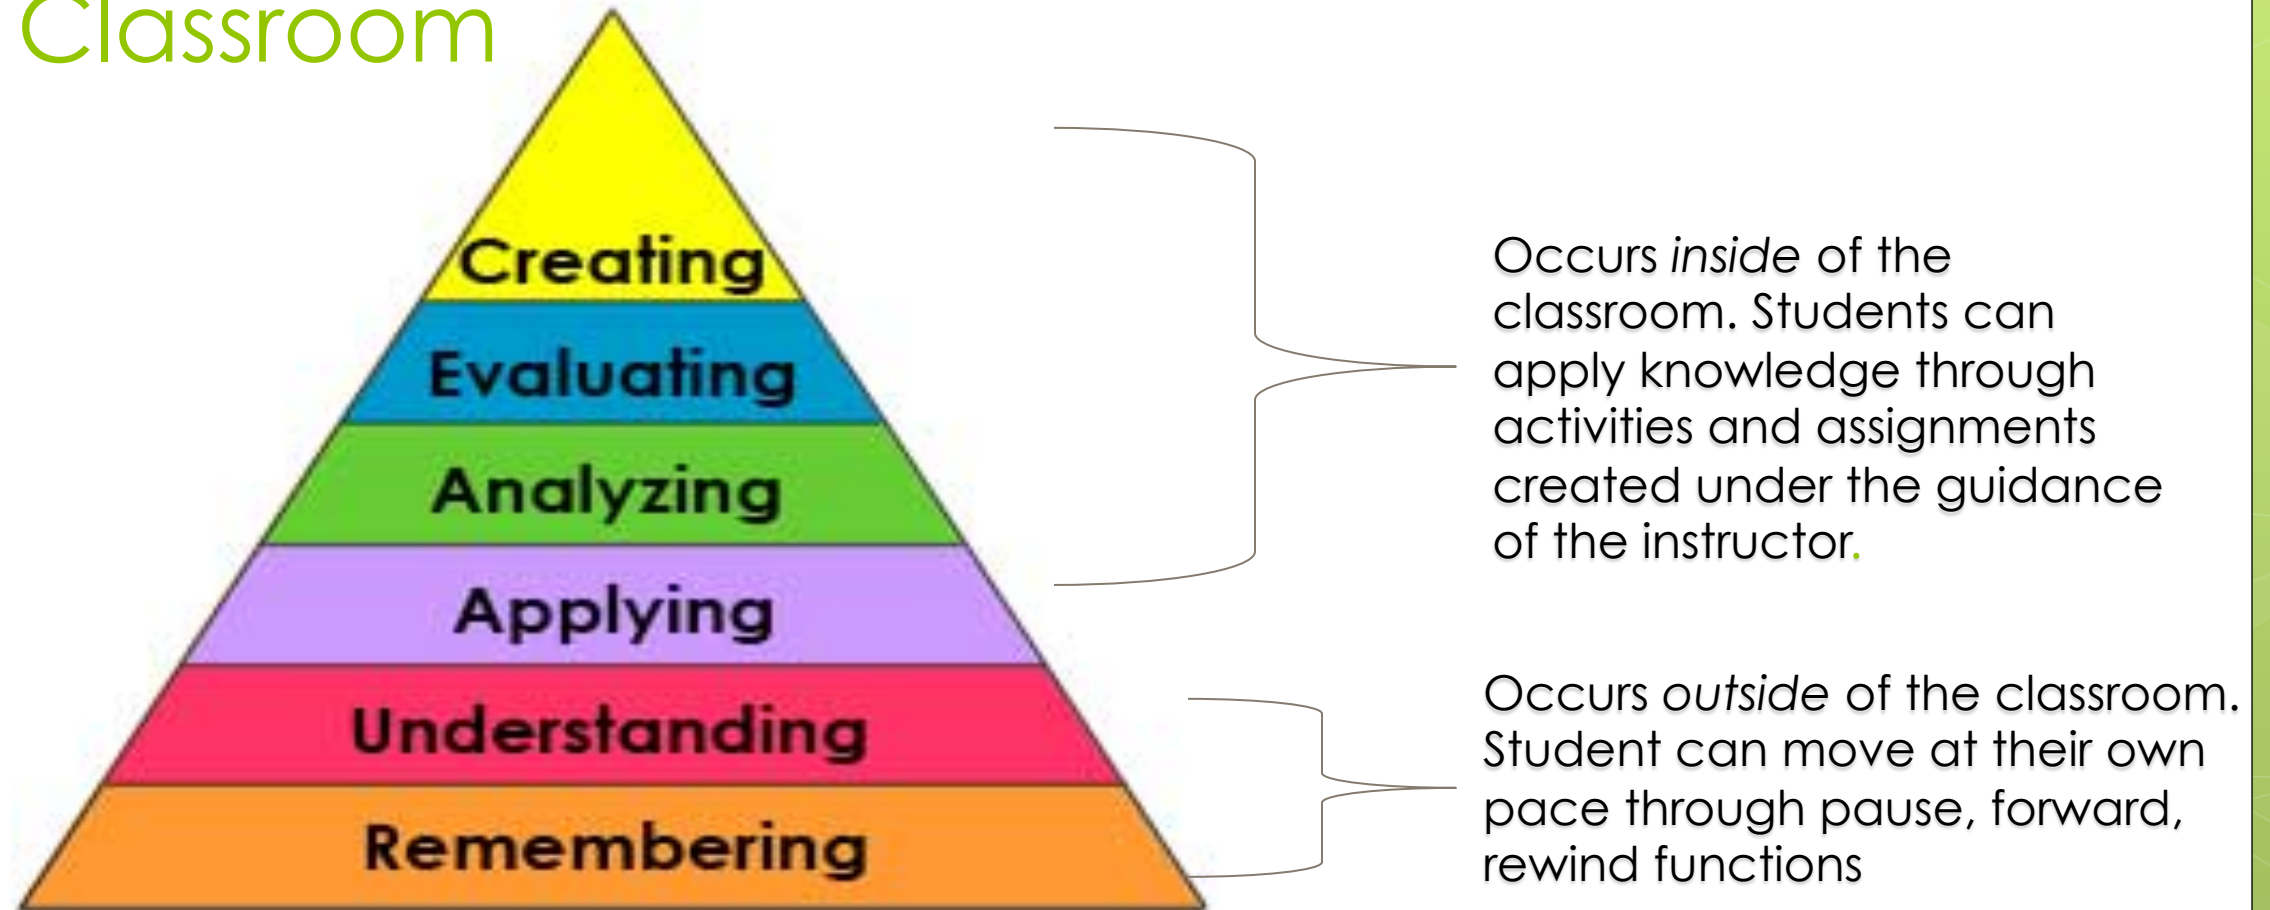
Classroom

Creating

Evaluating

Analyzing

Applying

Understanding

Remembering

Occurs *inside* of the classroom. Students can apply knowledge through activities and assignments created under the guidance of the instructor.

Occurs *outside* of the classroom. Student can move at their own pace through pause, forward, rewind functions